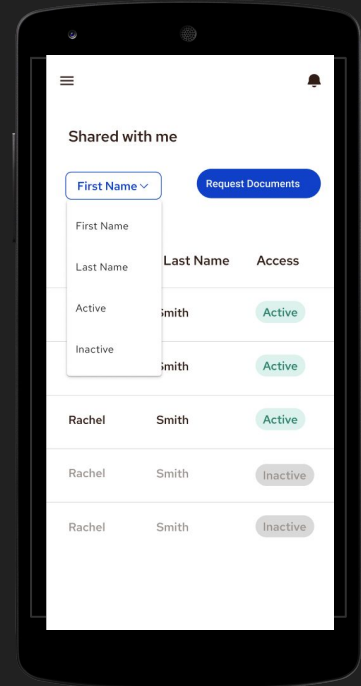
Shared with me

First Name

Request Documents

First Name

Last Name

Active

Inactive

Last Name

Access

Smith

Active

Smith

Active

Rachel

Smith

Active

Rachel

Smith

Inactive

Rachel

Smith

Inactive